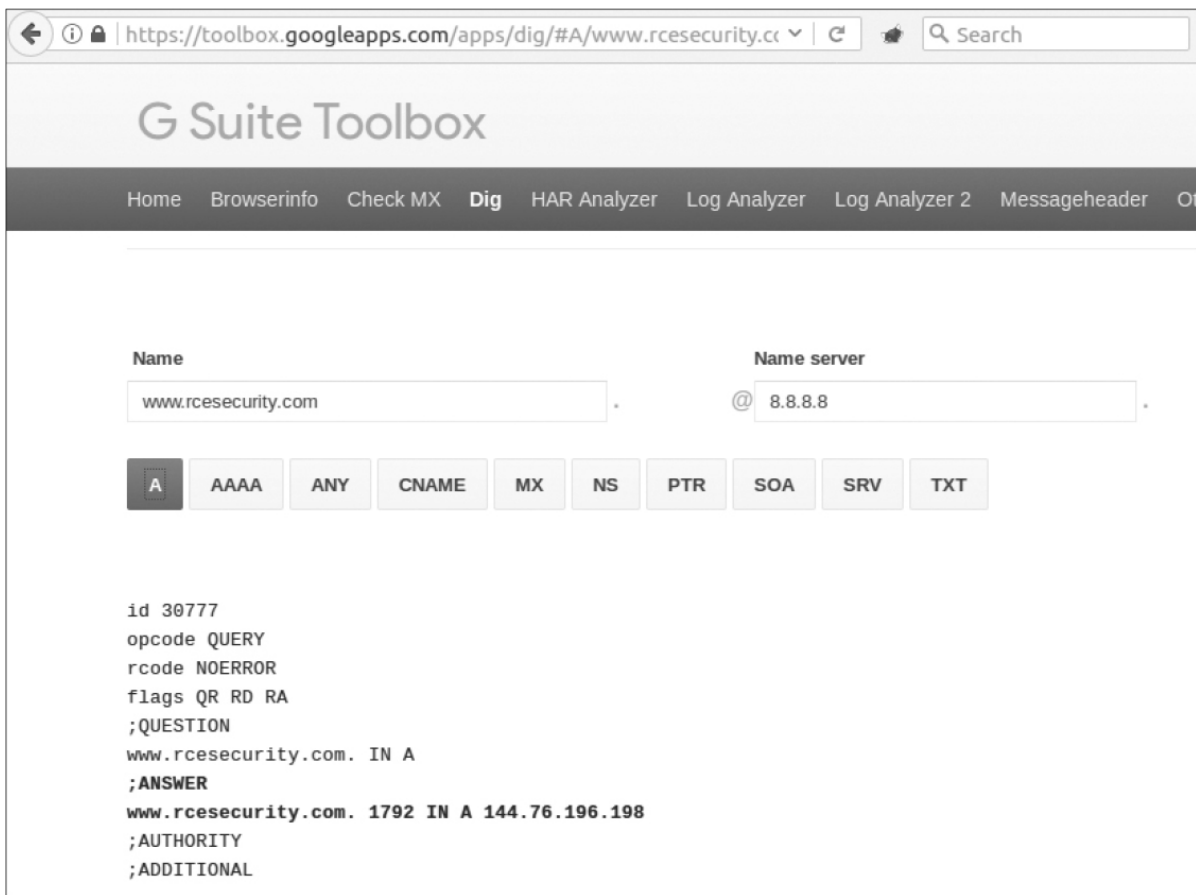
https://toolbox.googleapps.com/apps/dig/#A/www.rcesecurity.cc

Search

G Suite Toolbox

Home Browserinfo Check MX Dig HAR Analyzer Log Analyzer Log Analyzer 2 Messageheader O

Name

www.rcesecurity.com .

Name server

@ 8.8.8.8 .

A AAAA ANY CNAME MX NS PTR SOA SRV TXT

id 30777
opcode QUERY
rcode NOERROR
flags QR RD RA
;QUESTION
www.rcesecurity.com. IN A
;ANSWER
www.rcesecurity.com. 1792 IN A 144.76.196.198
;AUTHORITY
;ADDITIONAL